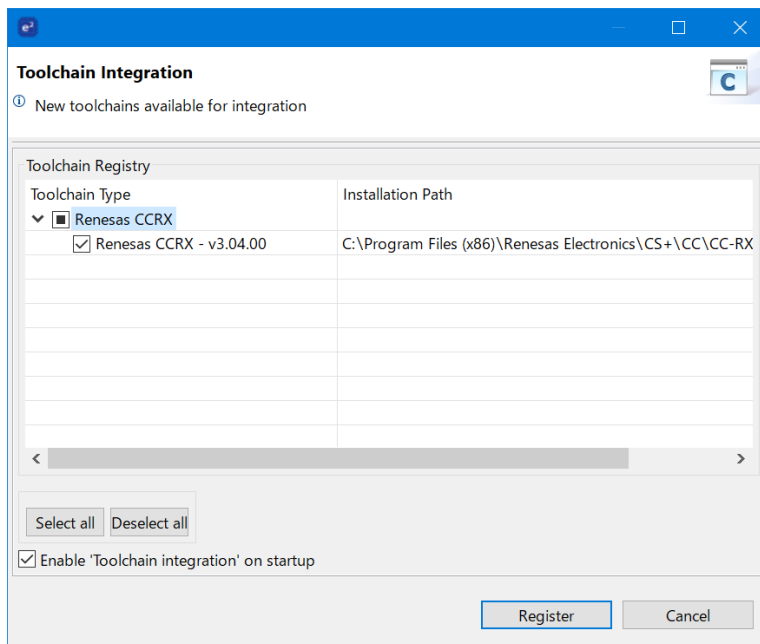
Toolchain Integration

New toolchains available for integration

Toolchain Registry

| Toolchain Type | Installation Path |
|---|---|
| Renesas CCRX | |
| Renesas CCRX - v3.04.00 | C:\Program Files (x86)\Renesas Electronics\CS+\CC\CC-RX |

Select all Deselect all

Enable 'Toolchain integration' on startup

Register Cancel